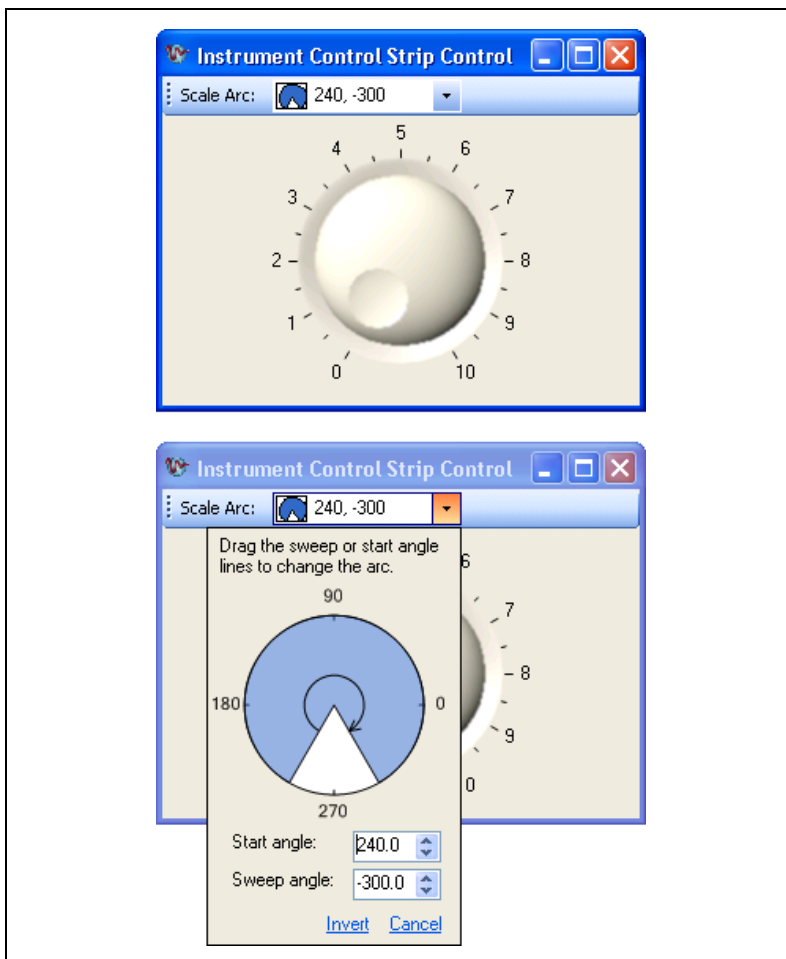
Instrument Control Strip Control

Scale Arc: 240, -300

5
4
6
3
7
2
8
1
9
0
10

Instrument Control Strip Control

Scale Arc: 240, -300

Drag the sweep or start angle lines to change the arc.

90
180
0
270

6
7
8
9
0

Start angle: 240.0

Sweep angle: -300.0

Invert Cancel